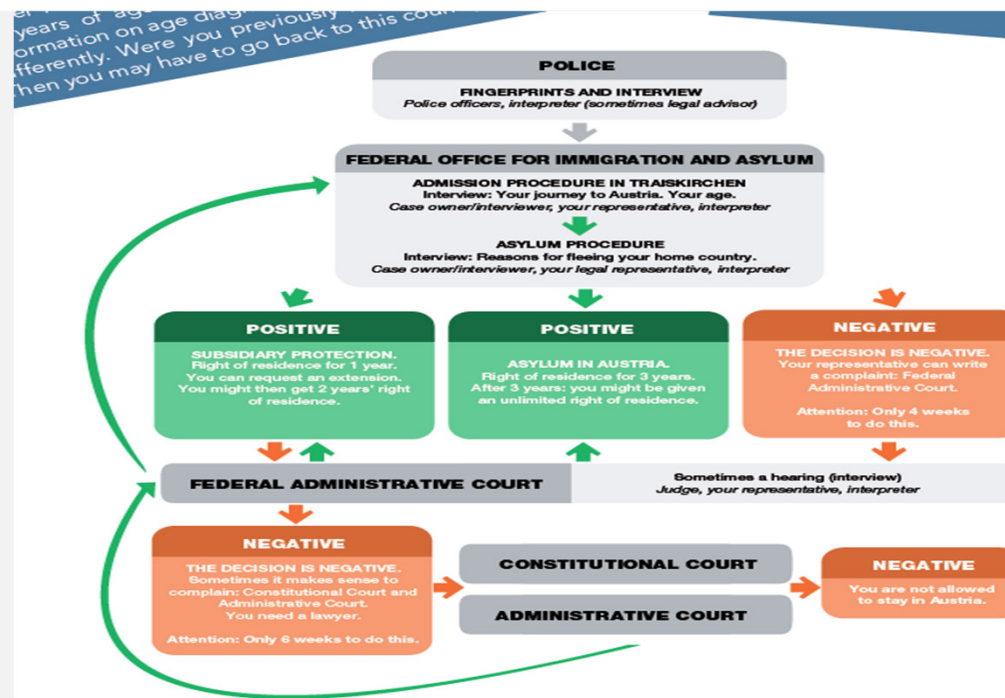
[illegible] years of ag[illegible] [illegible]ormation on age diag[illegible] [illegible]fferently. Were you previously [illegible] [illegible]hen you may have to go back to this cou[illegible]

POLICE

FINGERPRINTS AND INTERVIEW
Police officers, interpreter (sometimes legal advisor)

FEDERAL OFFICE FOR IMMIGRATION AND ASYLUM

ADMISSION PROCEDURE IN TRAISKIRCHEN
Interview: Your journey to Austria. Your age.
Case owner/interviewer, your representative, interpreter

ASYLUM PROCEDURE
Interview: Reasons for fleeing your home country.
Case owner/interviewer, your legal representative, interpreter

POSITIVE

SUBSIDIARY PROTECTION.
Right of residence for 1 year.
You can request an extension.
You might then get 2 years' right of residence.

POSITIVE

ASYLUM IN AUSTRIA.
Right of residence for 3 years.
After 3 years: you might be given an unlimited right of residence.

NEGATIVE

THE DECISION IS NEGATIVE.
Your representative can write a complaint: Federal Administrative Court.

Attention: Only 4 weeks to do this.

FEDERAL ADMINISTRATIVE COURT

Sometimes a hearing (interview)
Judge, your representative, interpreter

NEGATIVE

THE DECISION IS NEGATIVE.
Sometimes it makes sense to complain: Constitutional Court and Administrative Court.
You need a lawyer.

Attention: Only 6 weeks to do this.

CONSTITUTIONAL COURT

ADMINISTRATIVE COURT

NEGATIVE

You are not allowed to stay in Austria.